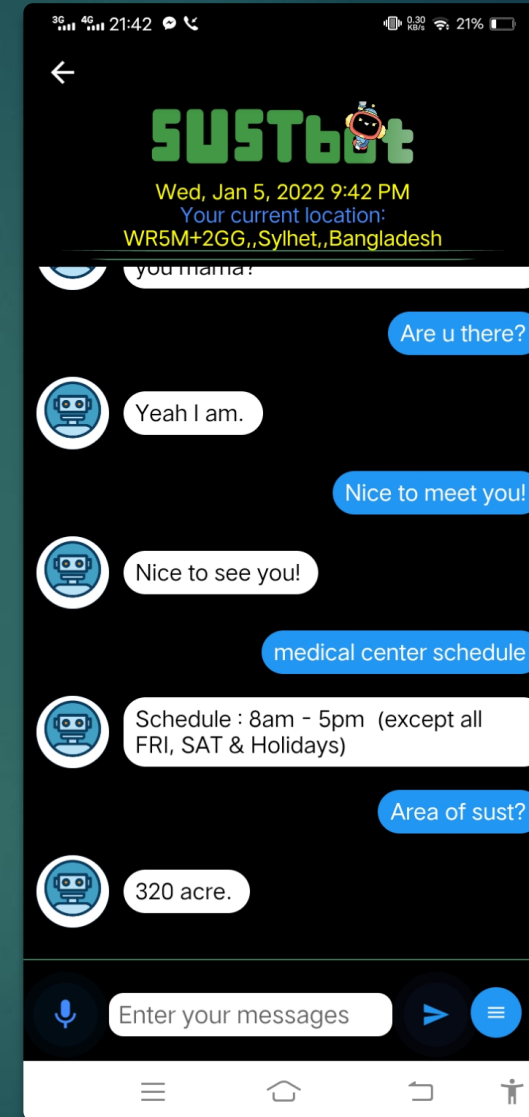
3G 4G 21:42
0.30 KB/s 21%

SUSTbot

Wed, Jan 5, 2022 9:42 PM
Your current location:
WR5M+2GG,,Sylhet,,Bangladesh

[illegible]

Are u there?

Yeah I am.

Nice to meet you!

Nice to see you!

medical center schedule

Schedule : 8am - 5pm (except all FRI, SAT & Holidays)

Area of sust?

320 acre.

Enter your messages